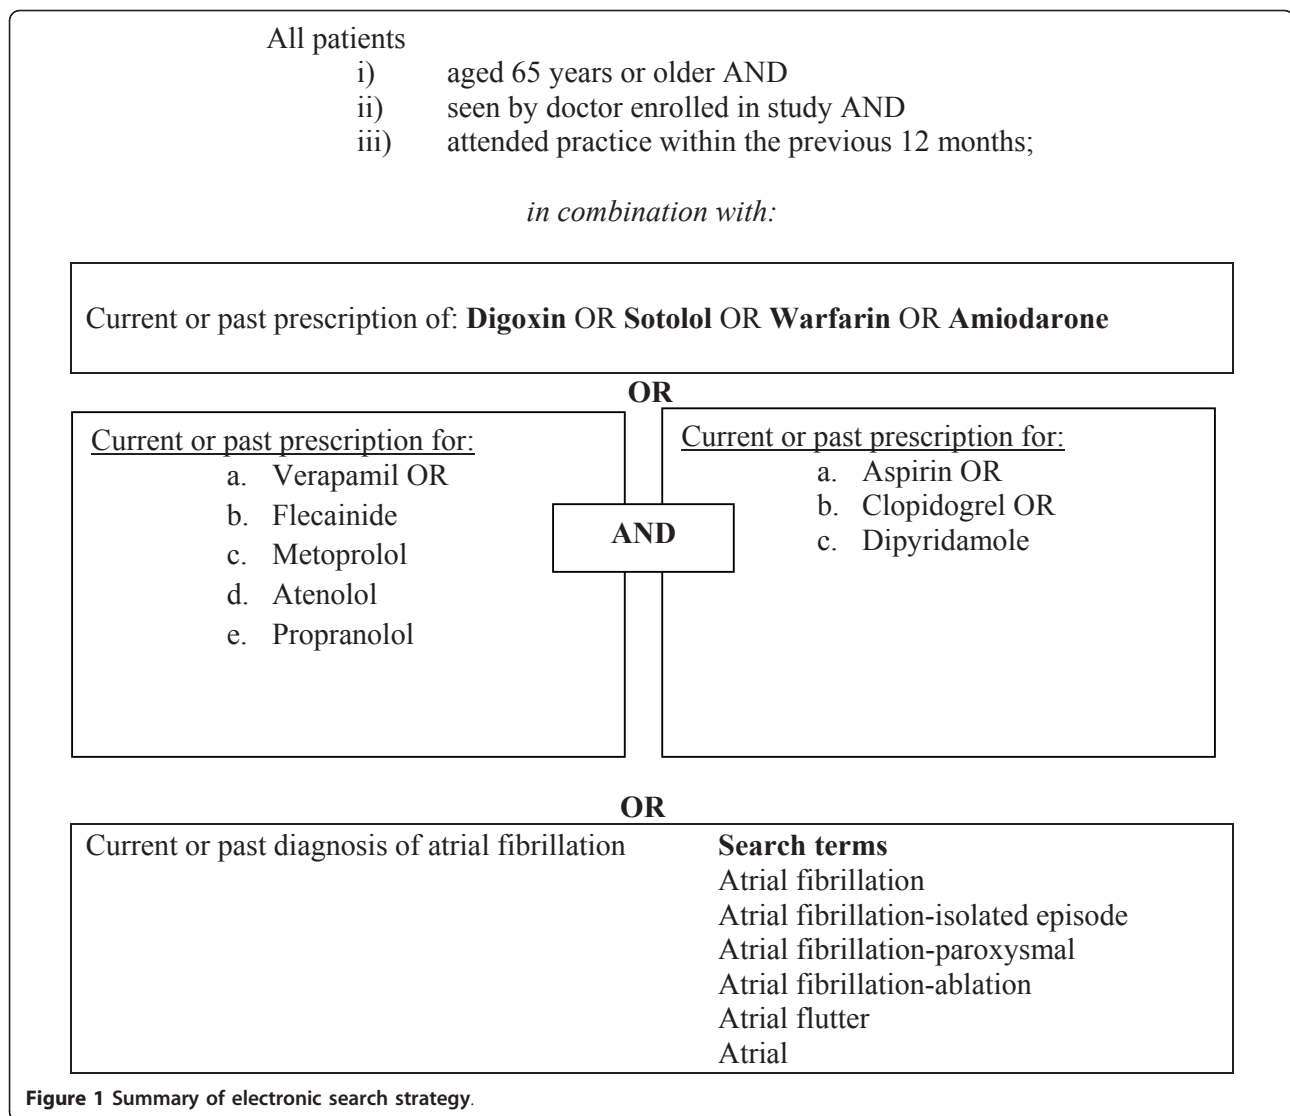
All patients
i) aged 65 years or older AND
ii) seen by doctor enrolled in study AND
iii) attended practice within the previous 12 months;

in combination with:

Current or past prescription of: **Digoxin** OR **Sotolol** OR **Warfarin** OR **Amiodarone**

**OR**

Current or past prescription for:
a. Verapamil OR
b. Flecainide
c. Metoprolol
d. Atenolol
e. Propranolol

**AND**

Current or past prescription for:
a. Aspirin OR
b. Clopidogrel OR
c. Dipyridamole

**OR**

Current or past diagnosis of atrial fibrillation

**Search terms**
Atrial fibrillation
Atrial fibrillation-isolated episode
Atrial fibrillation-paroxysmal
Atrial fibrillation-ablation
Atrial flutter
Atrial

**Figure 1 Summary of electronic search strategy**.